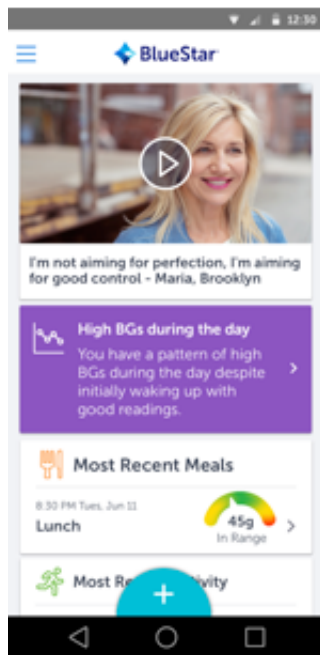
12:30

BlueStar

I'm not aiming for perfection, I'm aiming for good control - Maria, Brooklyn

High BGs during the day

You have a pattern of high BGs during the day despite initially waking up with good readings.

Most Recent Meals

8:30 PM Tues, Jun 11

Lunch

45g

In Range

Most Re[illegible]ivity

+